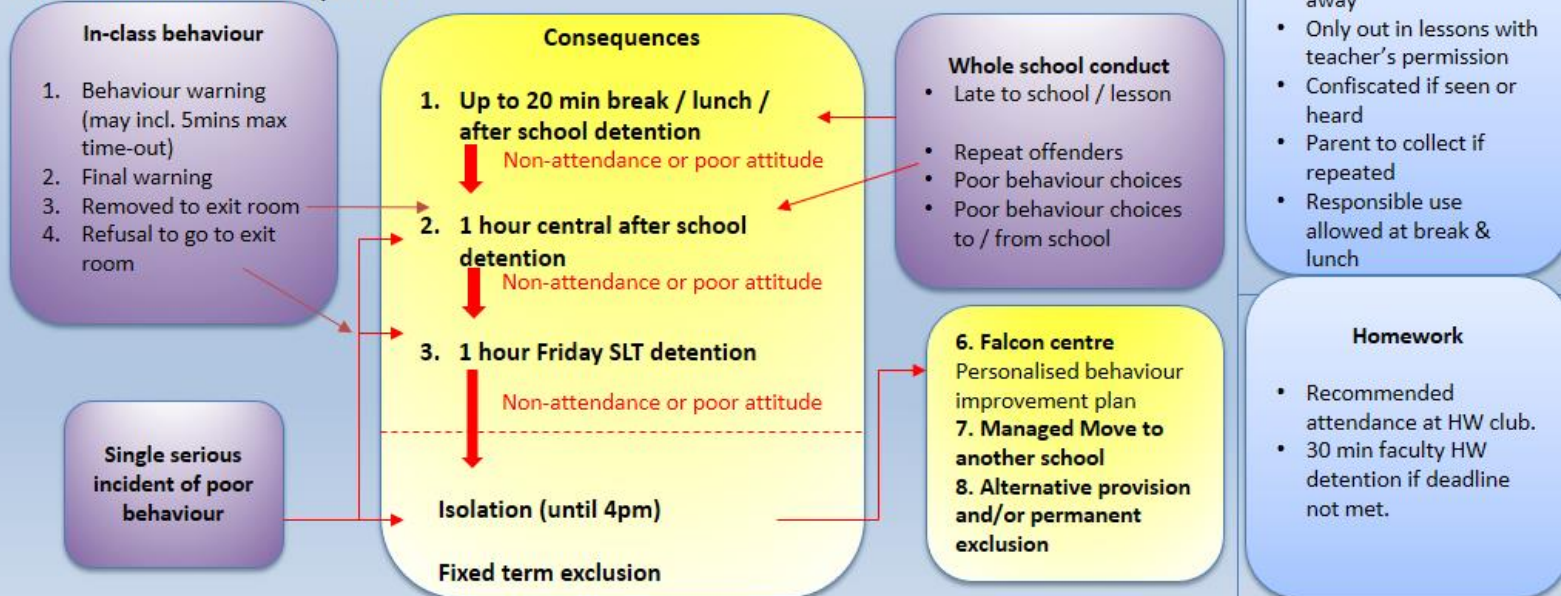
**In-class behaviour**

1. Behaviour warning (may incl. 5mins max time-out)
2. Final warning
3. Removed to exit room
4. Refusal to go to exit room

**Single serious incident of poor behaviour**

**Consequences**

1. Up to 20 min break / lunch / after school detention

Non-attendance or poor attitude

2. 1 hour central after school detention

Non-attendance or poor attitude

3. 1 hour Friday SLT detention

Non-attendance or poor attitude

Isolation (until 4pm)

Fixed term exclusion

**Whole school conduct**
• Late to school / lesson
• Repeat offenders
• Poor behaviour choices
• Poor behaviour choices to / from school

**6. Falcon centre**
Personalised behaviour improvement plan
**7. Managed Move to another school**
**8. Alternative provision and/or permanent exclusion**

away
• Only out in lessons with teacher's permission
• Confiscated if seen or heard
• Parent to collect if repeated
• Responsible use allowed at break & lunch

**Homework**

• Recommended attendance at HW club.
• 30 min faculty HW detention if deadline not met.